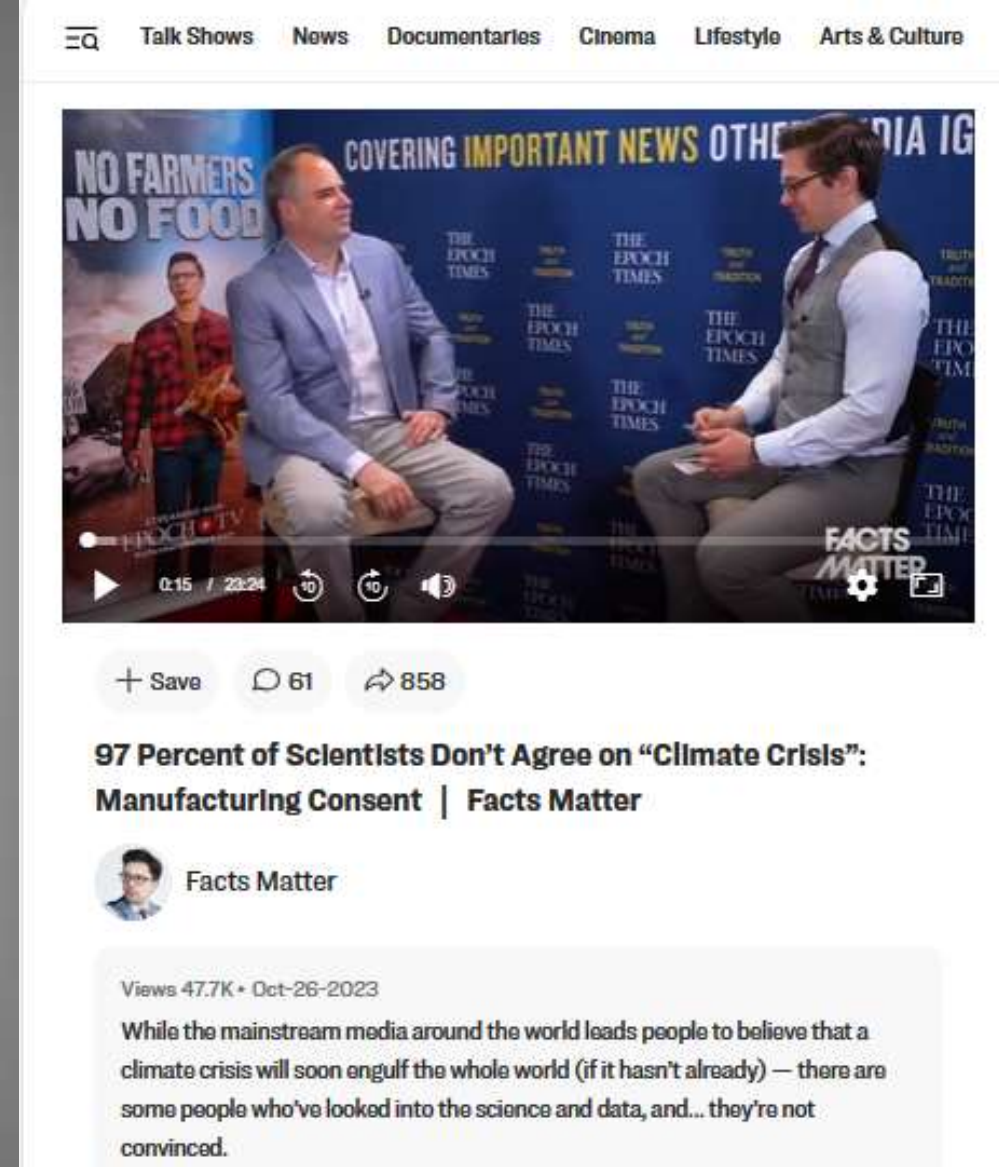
Talk Shows News Documentaries Cinema Lifestyle Arts & Culture

NO FARMERS NO FOOD

COVERING IMPORTANT NEWS OTHE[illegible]DIA IG

THE EPOCH TIMES

TRUTH and TRADITION

EPOCH TV

FACTS MATTER

0:15 / 23:24

10

10

+ Save 61 858

97 Percent of Scientists Don't Agree on "Climate Crisis": Manufacturing Consent | Facts Matter

Facts Matter

Views 47.7K • Oct-26-2023

While the mainstream media around the world leads people to believe that a climate crisis will soon engulf the whole world (if it hasn't already) — there are some people who've looked into the science and data, and... they're not convinced.